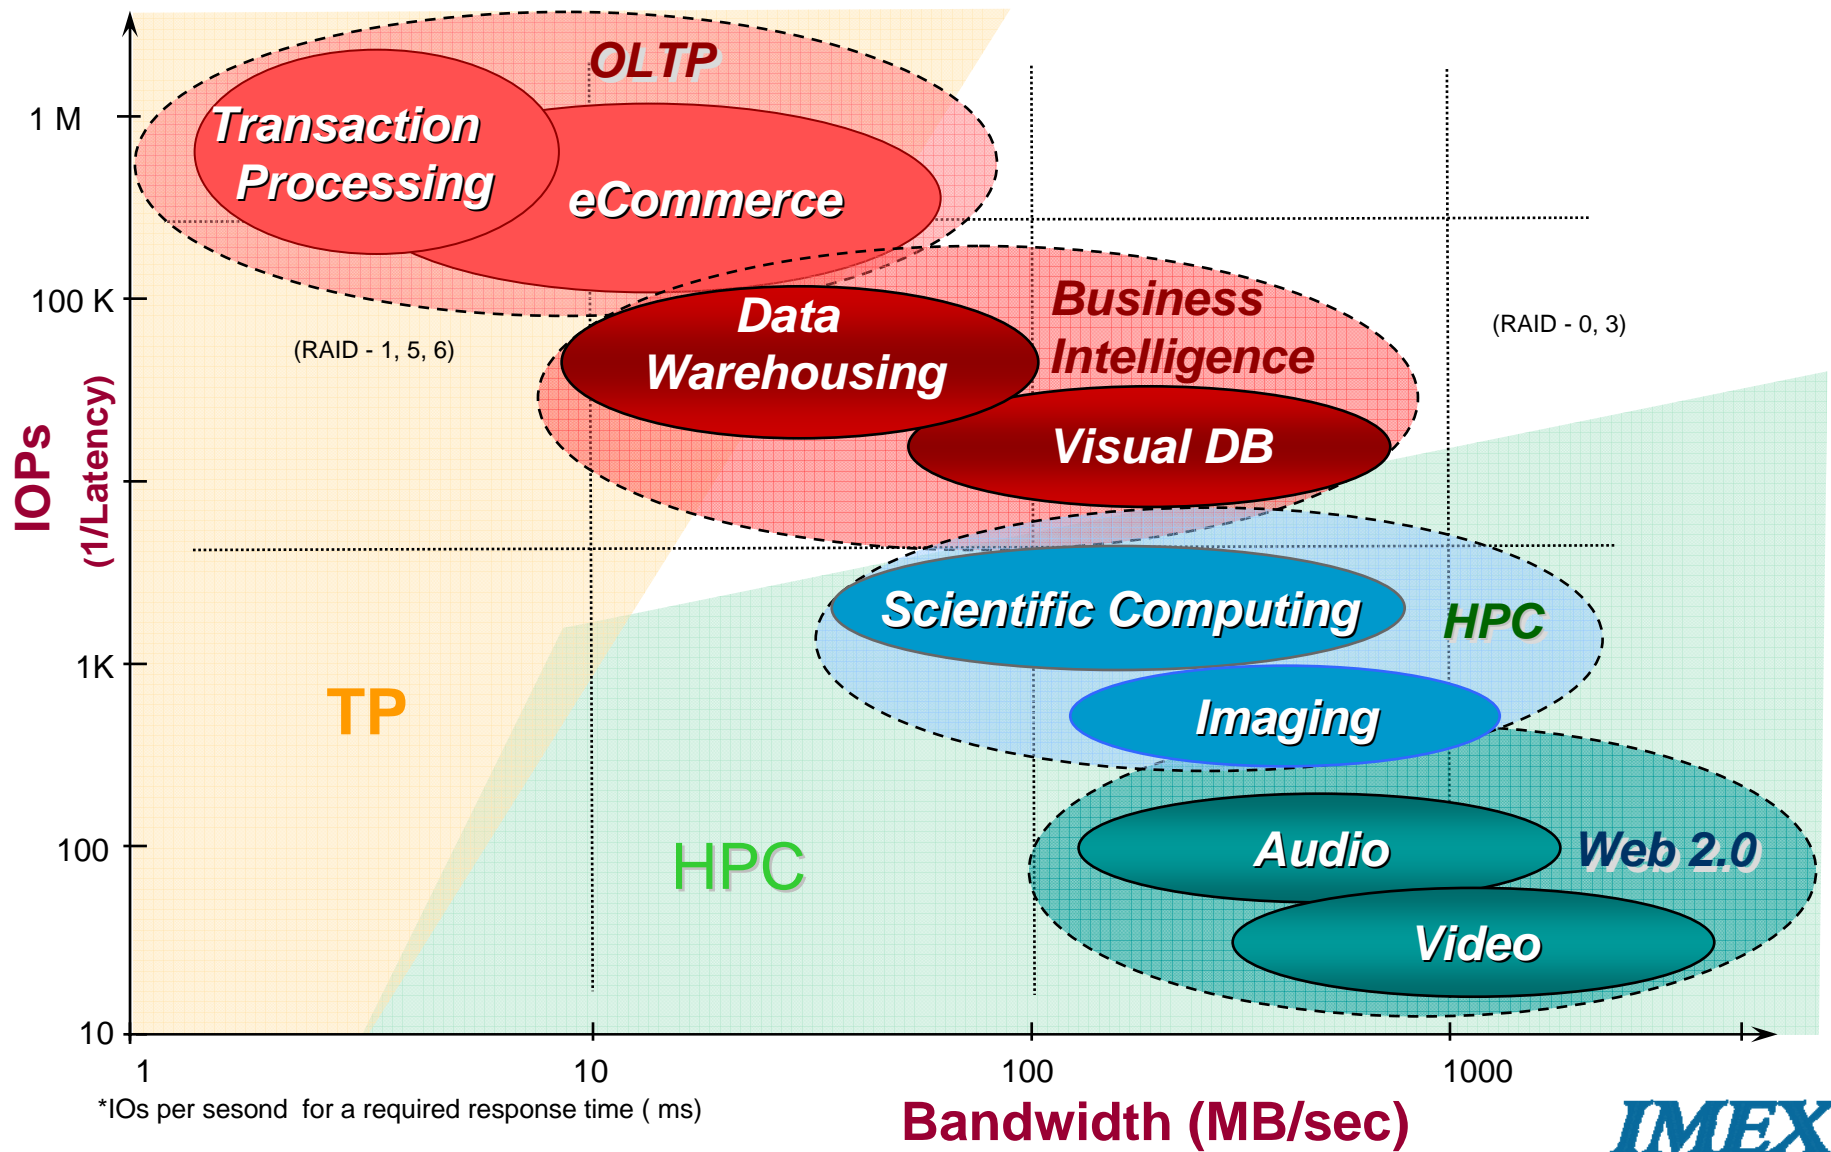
OLTP

Transaction Processing

eCommerce

1 M

100 K

(RAID - 1, 5, 6)

Data Warehousing

Business Intelligence

Visual DB

(RAID - 0, 3)

IOPs (1/Latency)

Scientific Computing

HPC

Imaging

1K

TP

100

HPC

Audio

Web 2.0

Video

10

1

10

100

1000

*IOs per sesond for a required response time ( ms)

Bandwidth (MB/sec)

IMEX